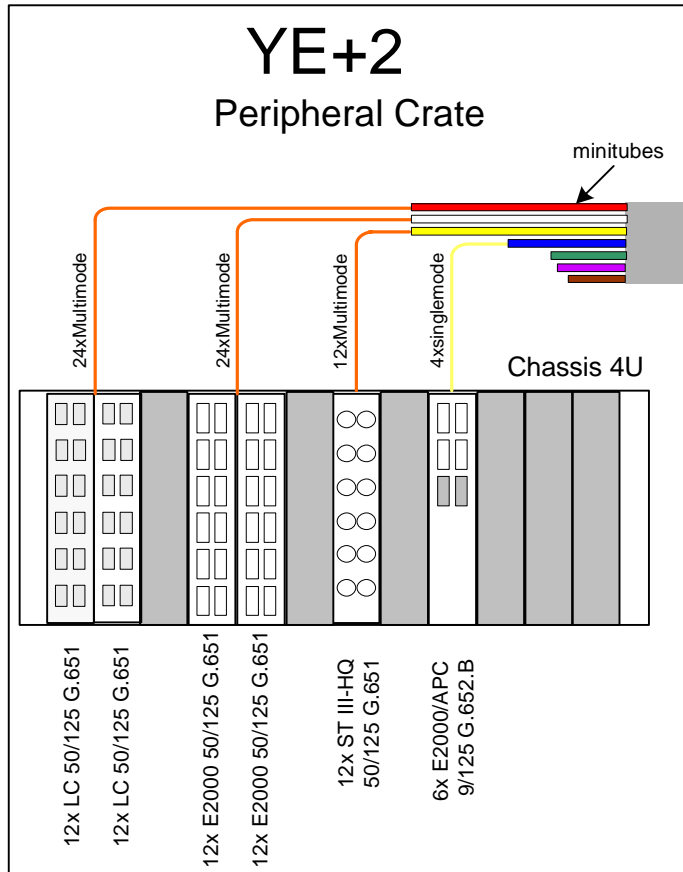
YE+2
Peripheral Crate

minitubes

24xMultimode

24xMultimode

12xMultimode

4xsinglemode

Chassis 4U

12x LC 50/125 G.651

12x LC 50/125 G.651

12x E2000 50/125 G.651

12x E2000 50/125 G.651

12x ST III-HQ 50/125 G.651

6x E2000/APC 9/125 G.652.B